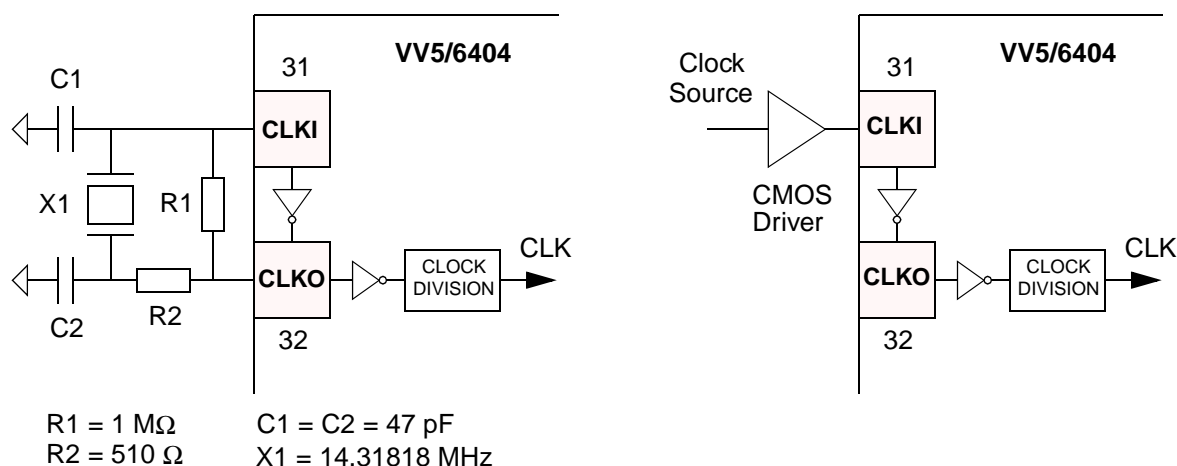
VV5/6404

31

C1

CLKI

X1

R1

CLKO

CLOCK DIVISION

CLK

C2

R2

32

R1 = 1 MΩ
R2 = 510 Ω

C1 = C2 = 47 pF
X1 = 14.31818 MHz

VV5/6404

Clock Source

31

CLKI

CMOS Driver

CLKO

CLOCK DIVISION

CLK

32